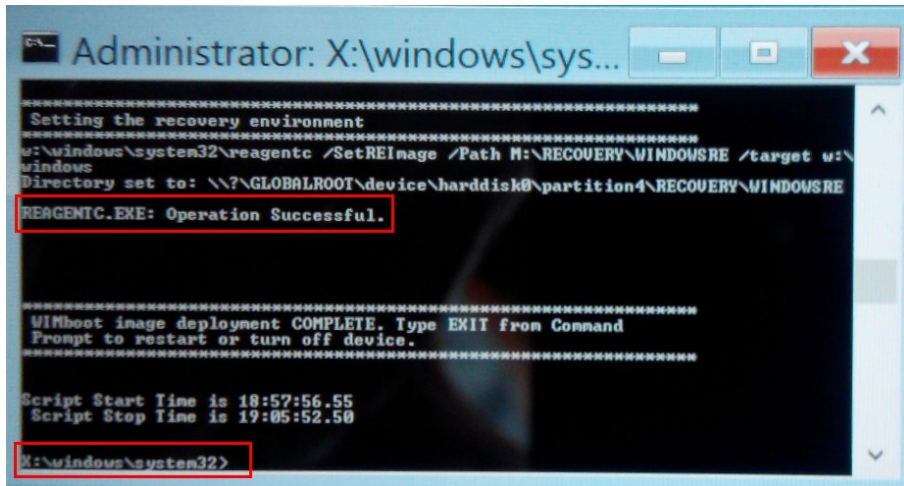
Administrator: X:\windows\sys...

**********************************************************
Setting the recovery environment
**********************************************************
w:\windows\system32\reagentc /SetREImage /Path M:\RECOVERY\WINDOWSRE /target w:\windows
Directory set to: \\?\GLOBALROOT\device\harddisk0\partition4\RECOVERY\WINDOWSRE
REAGENTC.EXE: Operation Successful.

**********************************************************
WIMboot image deployment COMPLETE. Type EXIT from Command Prompt to restart or turn off device.
**********************************************************

Script Start Time is 18:57:56.55
Script Stop Time is 19:05:52.50

X:\windows\system32>